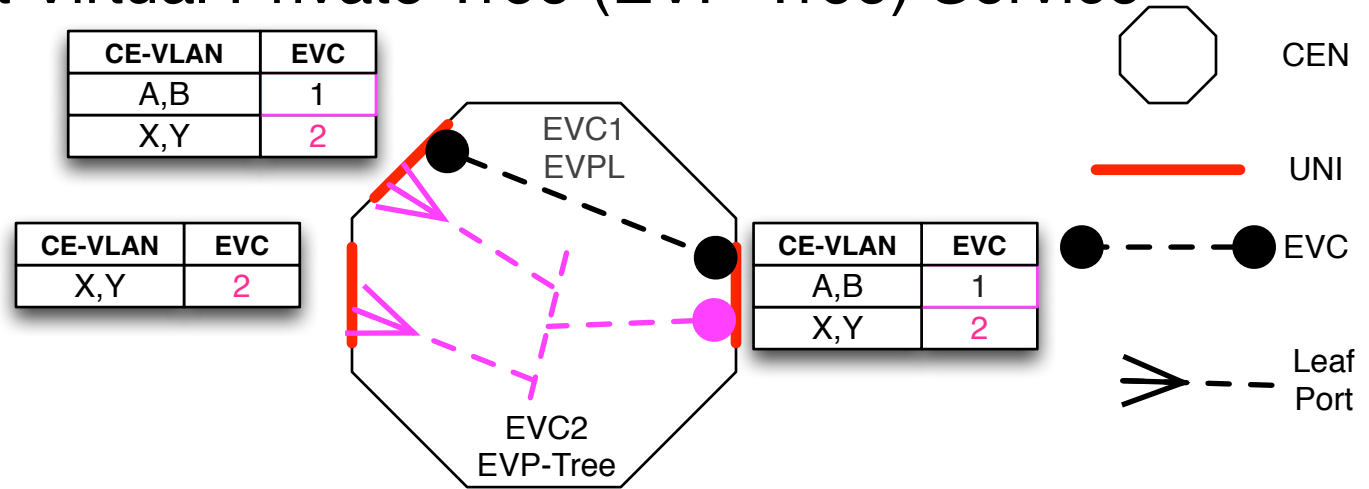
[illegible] Virtual Private Tree (EVP-Tree) Service

| CE-VLAN | EVC |
|---|---|
| A,B | 1 |
| X,Y | 2 |

EVC1
EVPL

| CE-VLAN | EVC |
|---|---|
| X,Y | 2 |

| CE-VLAN | EVC |
|---|---|
| A,B | 1 |
| X,Y | 2 |

EVC2
EVP-Tree

CEN

UNI

EVC

Leaf Port